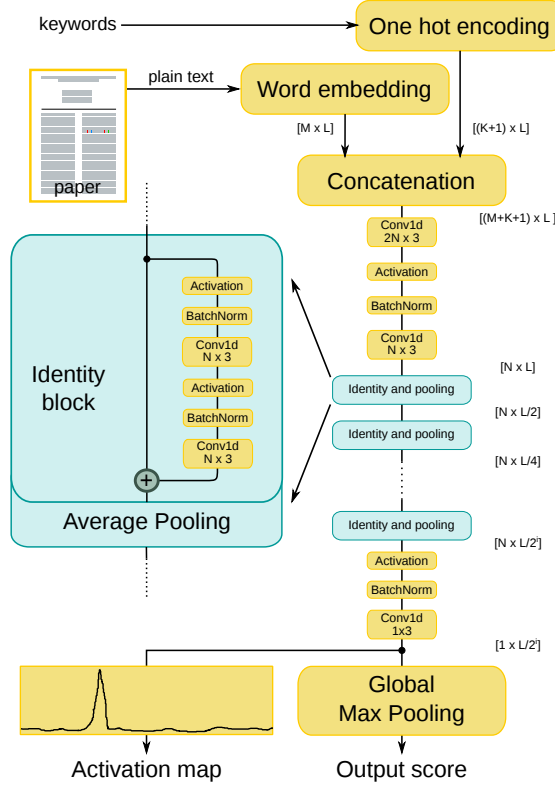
keywords

One hot encoding

plain text

Word embedding

paper

[M x L]

[(K+1) x L]

Concatenation

[(M+K+1) x L]

Conv1d
2N x 3

Activation

BatchNorm

Conv1d
N x 3

[N x L]

Identity and pooling

[N x L/2]

Identity and pooling

[N x L/4]

Identity and pooling

[N x L/$2^i$]

Activation

BatchNorm

Conv1d
1x3

[1 x L/$2^i$]

Identity block

Activation

BatchNorm

Conv1d
N x 3

Activation

BatchNorm

Conv1d
N x 3

+

Average Pooling

Global
Max Pooling

Activation map

Output score